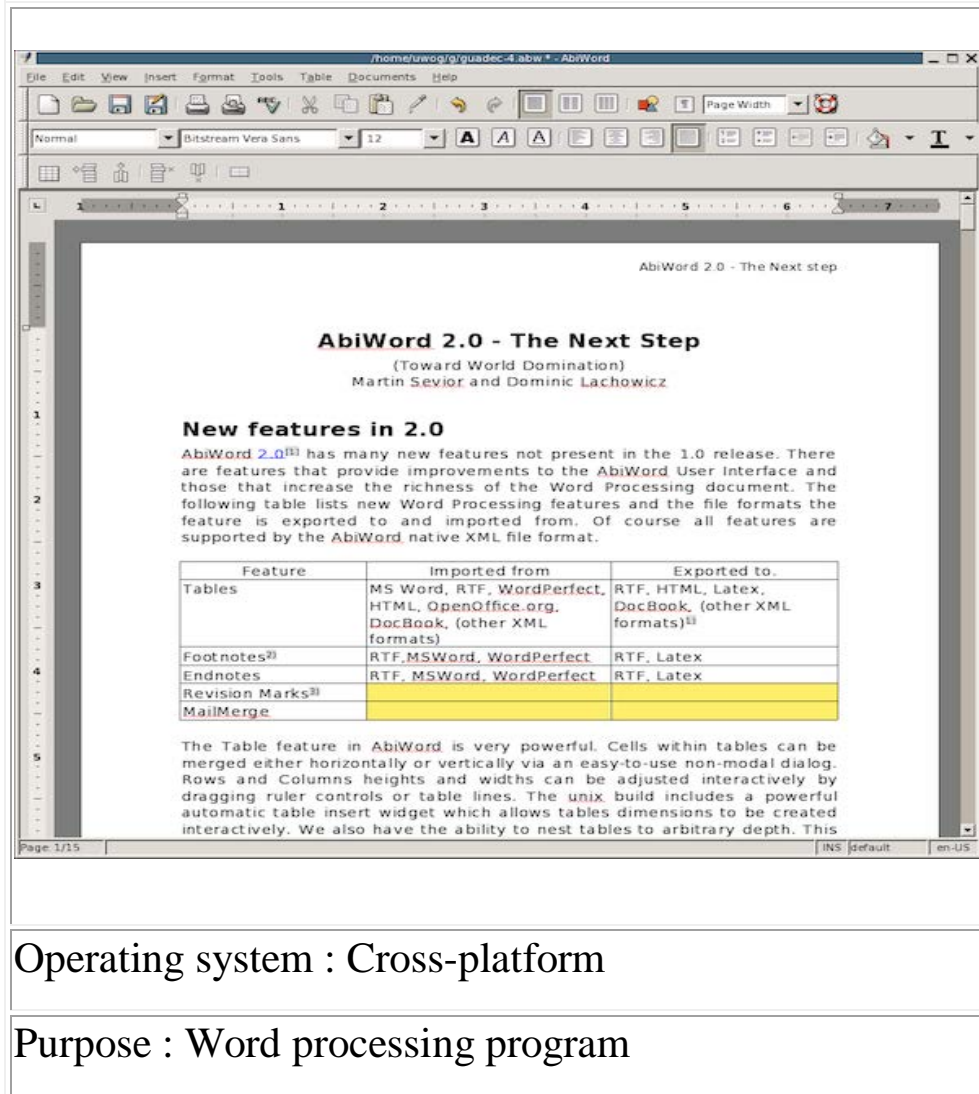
/home/uwog/g/guadec-4.abw * - AbiWord

File Edit View Insert Format Tools Table Documents Help

Page Width

Normal Bitstream Vera Sans 12

1 2 3 4 5 6 7

AbiWord 2.0 - The Next step

**AbiWord 2.0 - The Next Step**

(Toward World Domination)
Martin Sevior and Dominic Lachowicz

**New features in 2.0**

AbiWord 2.0$^{1)}$ has many new features not present in the 1.0 release. There are features that provide improvements to the AbiWord User Interface and those that increase the richness of the Word Processing document. The following table lists new Word Processing features and the file formats the feature is exported to and imported from. Of course all features are supported by the AbiWord native XML file format.

| Feature | Imported from | Exported to. |
|---|---|---|
| Tables | MS Word, RTF, WordPerfect, HTML, OpenOffice.org, DocBook, (other XML formats) | RTF, HTML, Latex, DocBook, (other XML formats)$^{1)}$ |
| Footnotes$^{2)}$ | RTF,MSWord, WordPerfect | RTF, Latex |
| Endnotes | RTF, MSWord, WordPerfect | RTF, Latex |
| Revision Marks$^{3)}$ | | |
| MailMerge | | |

The Table feature in AbiWord is very powerful. Cells within tables can be merged either horizontally or vertically via an easy-to-use non-modal dialog. Rows and Columns heights and widths can be adjusted interactively by dragging ruler controls or table lines. The unix build includes a powerful automatic table insert widget which allows tables dimensions to be created interactively. We also have the ability to nest tables to arbitrary depth. This

Page: 1/15 INS default en-US

Operating system : Cross-platform

Purpose : Word processing program